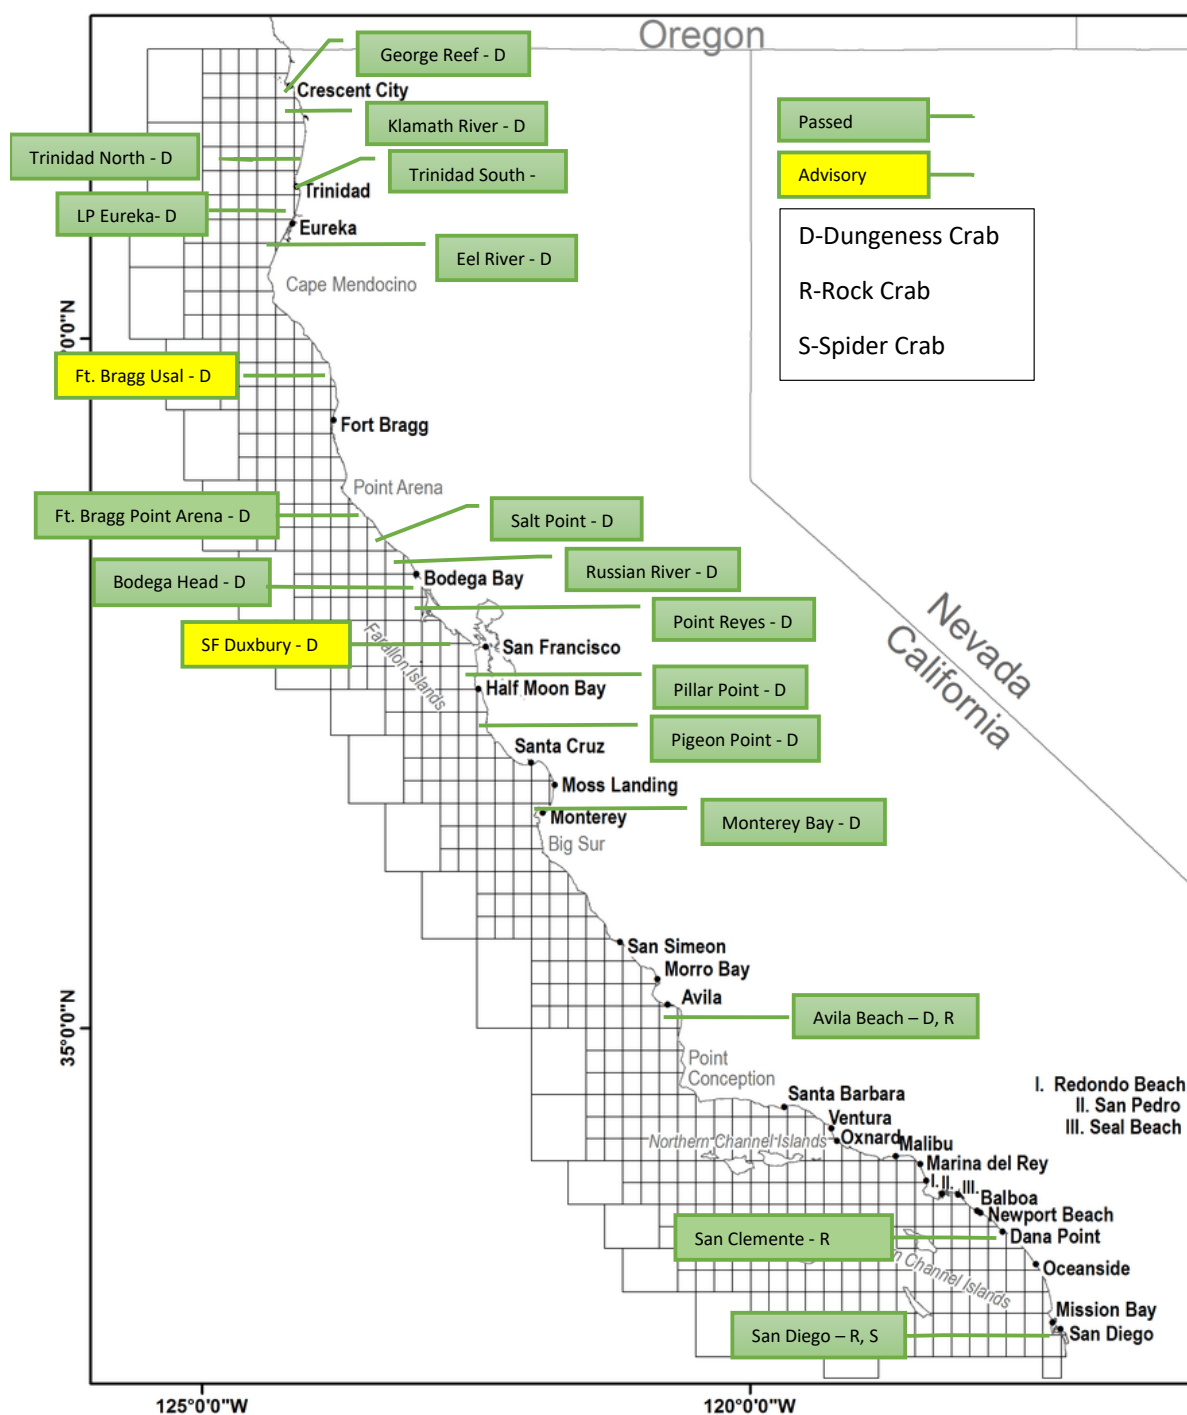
Oregon

George Reef - D
Crescent City
Klamath River - D
Trinidad North - D
Trinidad South -
Trinidad
LP Eureka- D
Eureka
Eel River - D
Cape Mendocino

Passed
Advisory

D-Dungeness Crab
R-Rock Crab
S-Spider Crab

0'0"N
Ft. Bragg Usal - D
Fort Bragg
Point Arena
Ft. Bragg Point Arena - D
Salt Point - D
Russian River - D
Bodega Head - D
Bodega Bay
Point Reyes - D
SF Duxbury - D
Farallon Islands
San Francisco
Half Moon Bay
Pillar Point - D
Pigeon Point - D
Santa Cruz
Moss Landing
Monterey
Monterey Bay - D
Big Sur

Nevada
California

San Simeon
Morro Bay
Avila
Avila Beach – D, R
35°0'0"N
Point Conception
Santa Barbara
Ventura
Northern Channel Islands
Oxnard
Malibu
Marina del Rey
I. II. III.
Balboa
Newport Beach
Dana Point
I. Redondo Beach
II. San Pedro
III. Seal Beach
San Clemente - R
n Channel Islands
Oceanside
Mission Bay
San Diego
San Diego – R, S
125°0'0"W
120°0'0"W